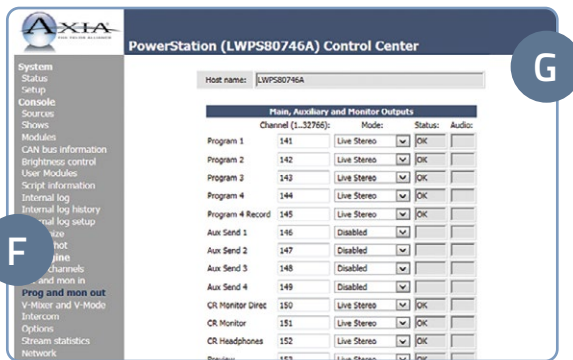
AXIA

PowerStation (LWPS80746A) Control Center

G

System
Status
Setup
Console
Sources
Shows
Modules
CAN bus information
Brightness control
User Modules
Script information
Internal log
Internal log history
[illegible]nal log setup
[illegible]ize
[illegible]hot
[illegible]ine
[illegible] channels
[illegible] and mon in
Prog and mon out
V-Mixer and V-Mode
Intercom
Options
Stream statistics
Network

F

Host name: LWPS80746A

| Main, Auxiliary and Monitor Outputs | | | | |
|---|---|---|---|---|
| | Channel (1...32766): | Mode: | Status: | Audio: |
| Program 1 | 141 | Live Stereo | OK | |
| Program 2 | 142 | Live Stereo | OK | |
| Program 3 | 143 | Live Stereo | OK | |
| Program 4 | 144 | Live Stereo | OK | |
| Program 4 Record | 145 | Live Stereo | OK | |
| Aux Send 1 | 146 | Disabled | | |
| Aux Send 2 | 147 | Disabled | | |
| Aux Send 3 | 148 | Disabled | | |
| Aux Send 4 | 149 | Disabled | | |
| CR Monitor Direc | 150 | Live Stereo | OK | |
| CR Monitor | 151 | Live Stereo | OK | |
| CR Headphones | 152 | Live Stereo | OK | |
| Preview | 153 | Live Stereo | OK | |